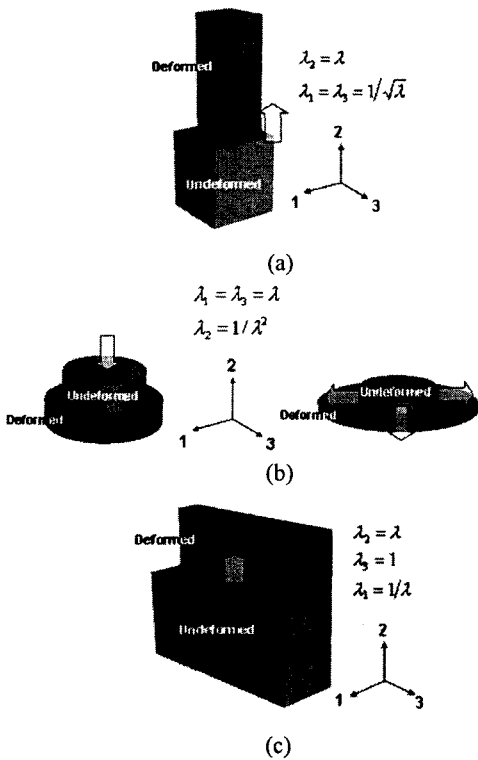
Deformed

$\lambda_2 = \lambda$

$\lambda_1 = \lambda_3 = 1/\sqrt{\lambda}$

Undeformed

2

1

3

(a)

$\lambda_1 = \lambda_3 = \lambda$

$\lambda_2 = 1/\lambda^2$

Undeformed

Deformed

2

1

3

Undeformed

Deformed

(b)

Deformed

$\lambda_2 = \lambda$

$\lambda_3 = 1$

$\lambda_1 = 1/\lambda$

Undeformed

2

1

3

(c)